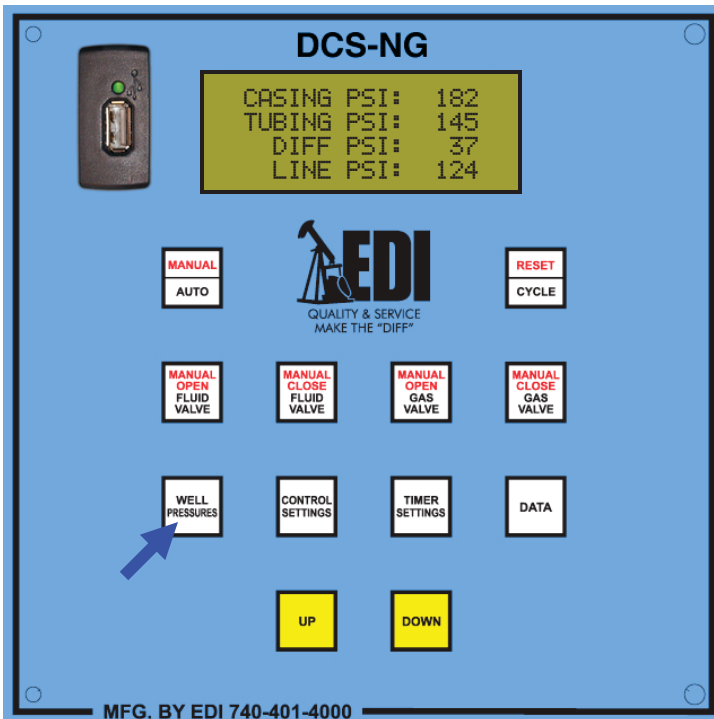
DCS-NG

CASING PSI: 182
TUBING PSI: 145
DIFF PSI: 37
LINE PSI: 124

MANUAL
AUTO

EDI
QUALITY & SERVICE
MAKE THE "DIFF"

RESET
CYCLE

MANUAL
OPEN
FLUID
VALVE

MANUAL
CLOSE
FLUID
VALVE

MANUAL
OPEN
GAS
VALVE

MANUAL
CLOSE
GAS
VALVE

WELL
PRESSURES

CONTROL
SETTINGS

TIMER
SETTINGS

DATA

UP

DOWN

MFG. BY EDI 740-401-4000